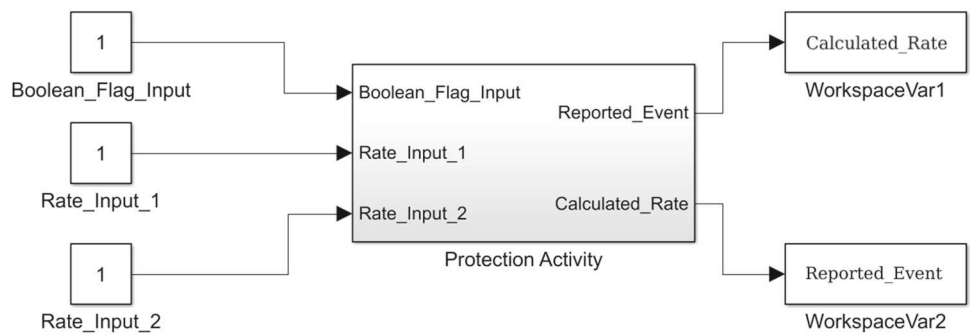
1

Boolean_Flag_Input

1

Rate_Input_1

1

Rate_Input_2

Boolean_Flag_Input

Rate_Input_1

Rate_Input_2

Reported_Event

Calculated_Rate

Protection Activity

Calculated_Rate

WorkspaceVar1

Reported_Event

WorkspaceVar2